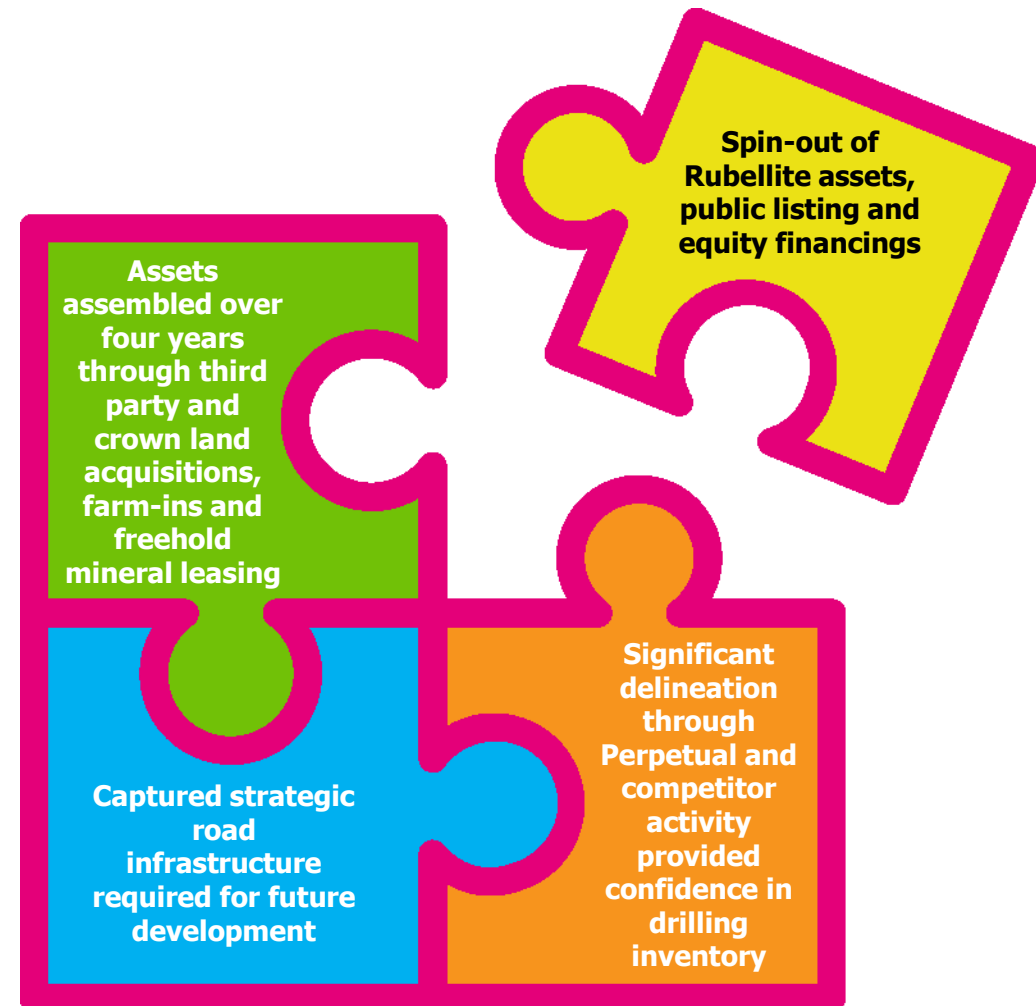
Assets assembled over four years through third party and crown land acquisitions, farm-ins and freehold mineral leasing

Spin-out of Rubellite assets, public listing and equity financings

Captured strategic road infrastructure required for future development

Significant delineation through Perpetual and competitor activity provided confidence in drilling inventory